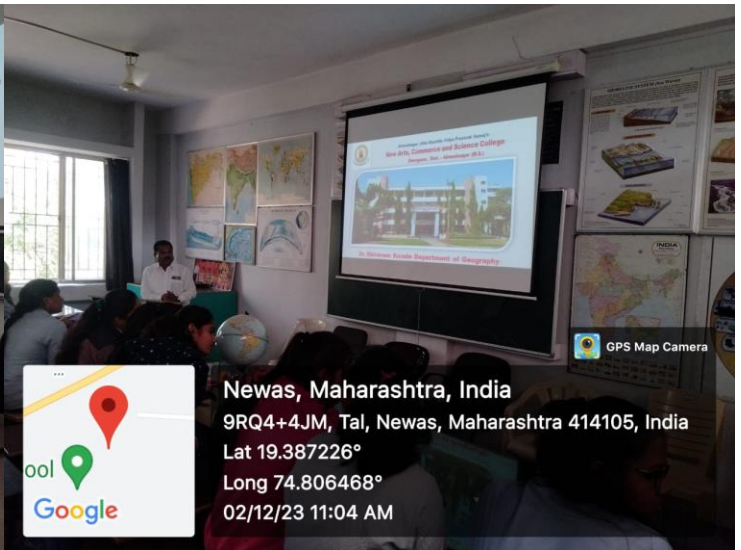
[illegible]
New Arts, Commerce and Science College
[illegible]
Dr. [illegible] Department of Geography

INDIA

GPS Map Camera

ool

Google

Newas, Maharashtra, India
9RQ4+4JM, Tal, Newas, Maharashtra 414105, India
Lat 19.387226°
Long 74.806468°
02/12/23 11:04 AM